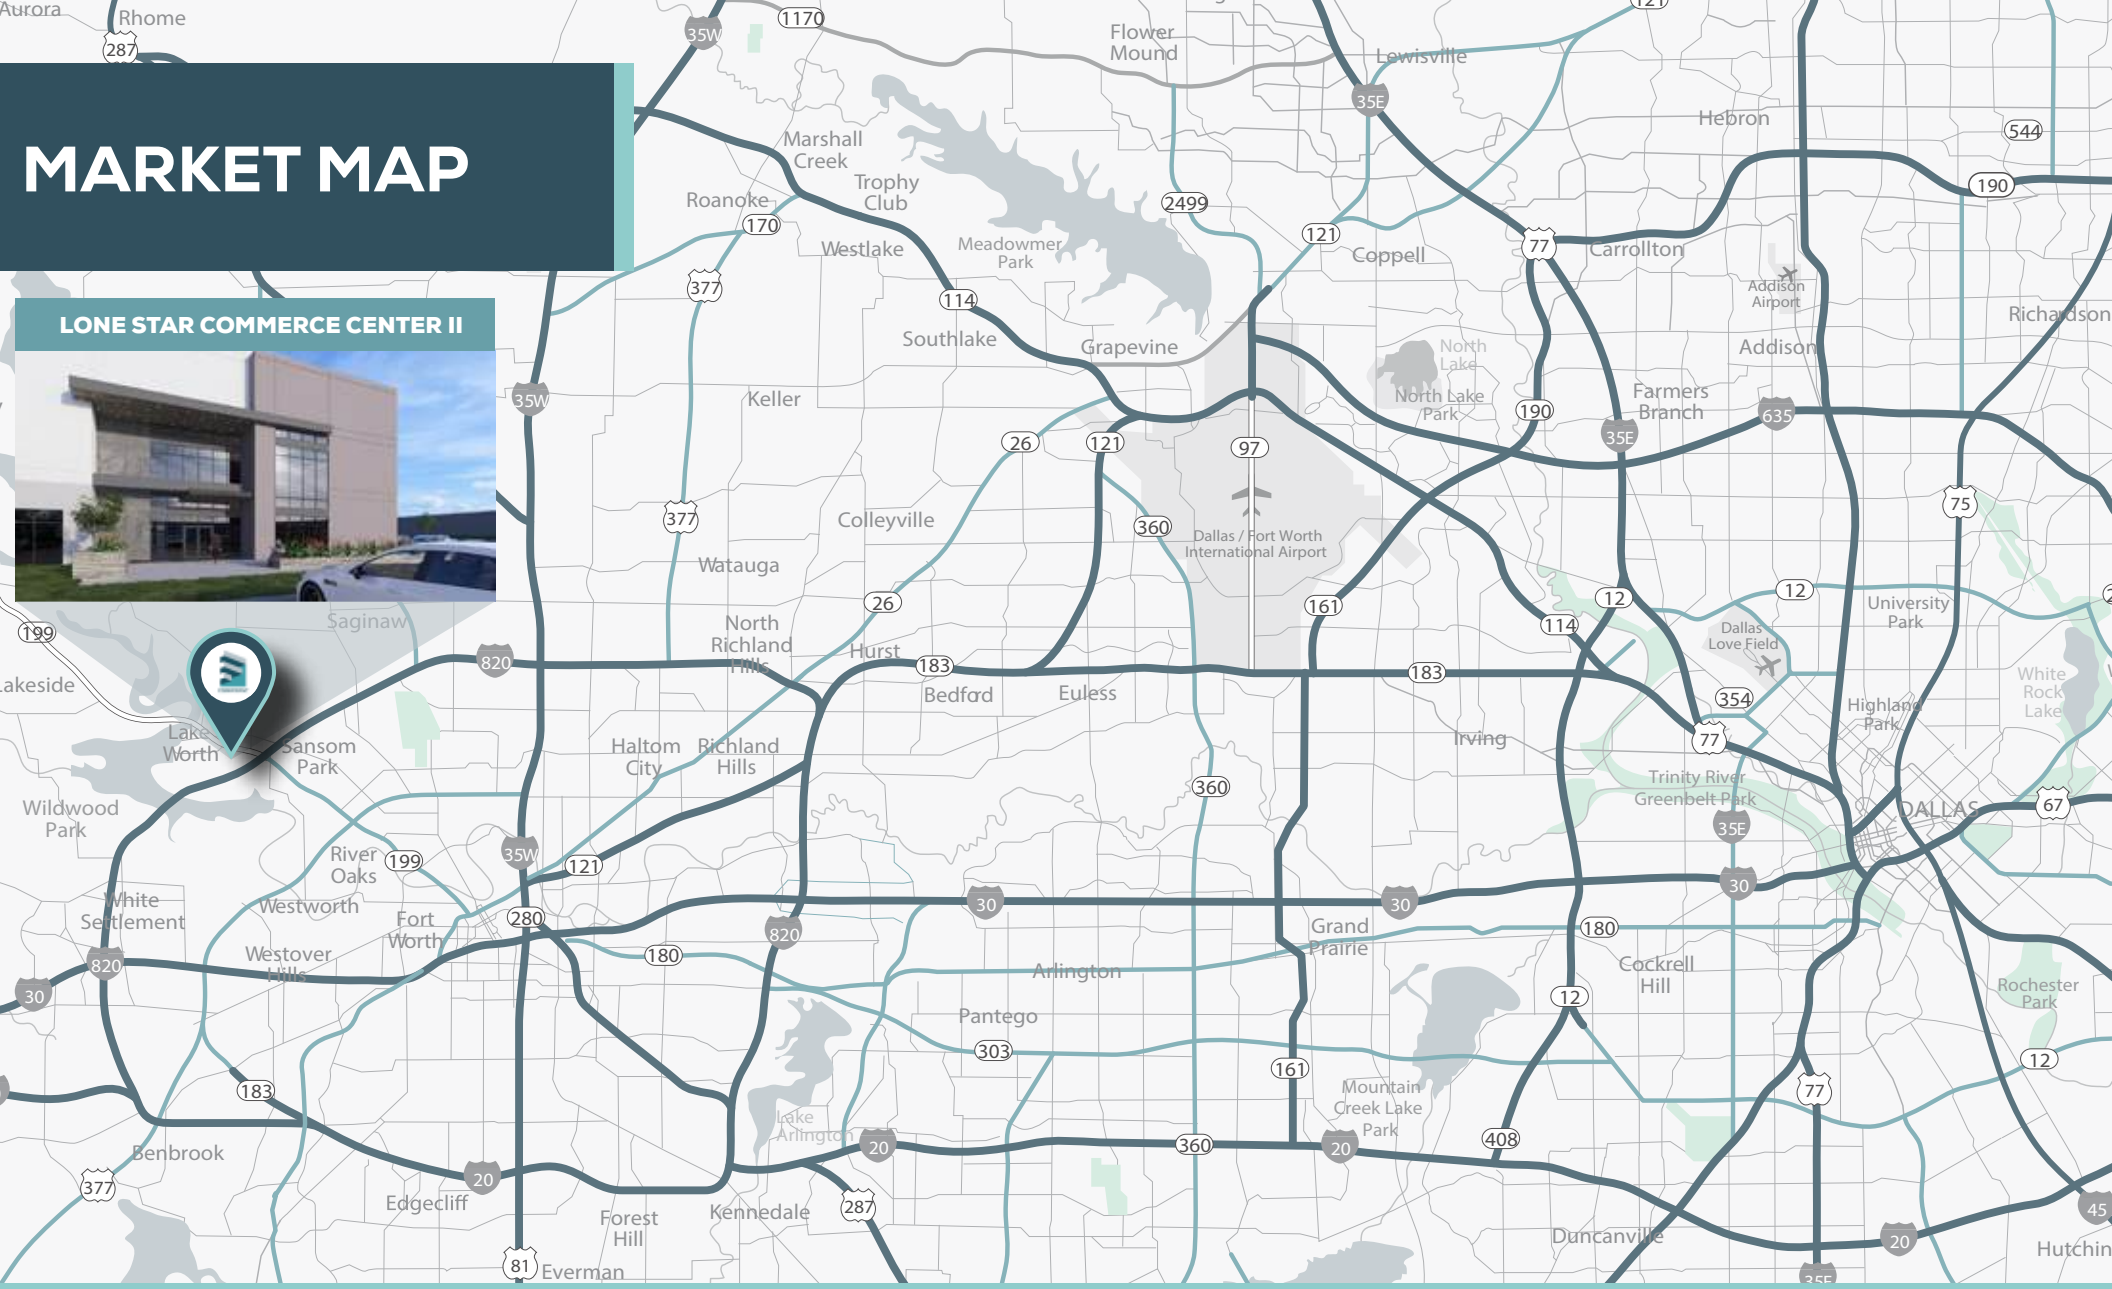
MARKET MAP

LONE STAR COMMERCE CENTER II

Aurora
Rhome
287
35W
1170
Flower Mound
Lewisville
35E
121
Marshall Creek
Trophy Club
Roanoke
170
Westlake
Meadowmere Park
2499
121
Coppell
77
Carrollton
Hebron
544
190
Addison Airport
Richardson
377
114
Southlake
Grapevine
North Lake
North Lake Park
Addison
Farmers Branch
190
35E
635
35W
Keller
26
121
97
Dallas / Fort Worth International Airport
360
377
Colleyville
Watauga
75
12
University Park
Dallas Love Field
161
114
12
26
North Richland Hills
Hurst
183
Bedford
Euless
183
Saginaw
199
Lakeside
820
354
White Rock Lake
Highland Park
77
Irving
Lake Worth
Sansom Park
Haltom City
Richland Hills
Trinity River Greenbelt Park
Wildwood Park
360
DALLAS
67
35E
River Oaks
199
35W
121
White Settlement
Westworth
Fort Worth
280
30
30
30
820
Grand Prairie
180
820
180
Westover Hills
Arlington
Cockrell Hill
30
12
Rochester Park
Pantego
303
12
161
183
Mountain Creek Lake Park
77
Lake Arlington
408
20
360
20
Benbrook
20
377
Edgecliff
Forest Hill
Kennedale
287
Duncanville
20
45
Hutchin
81
Everman
35E